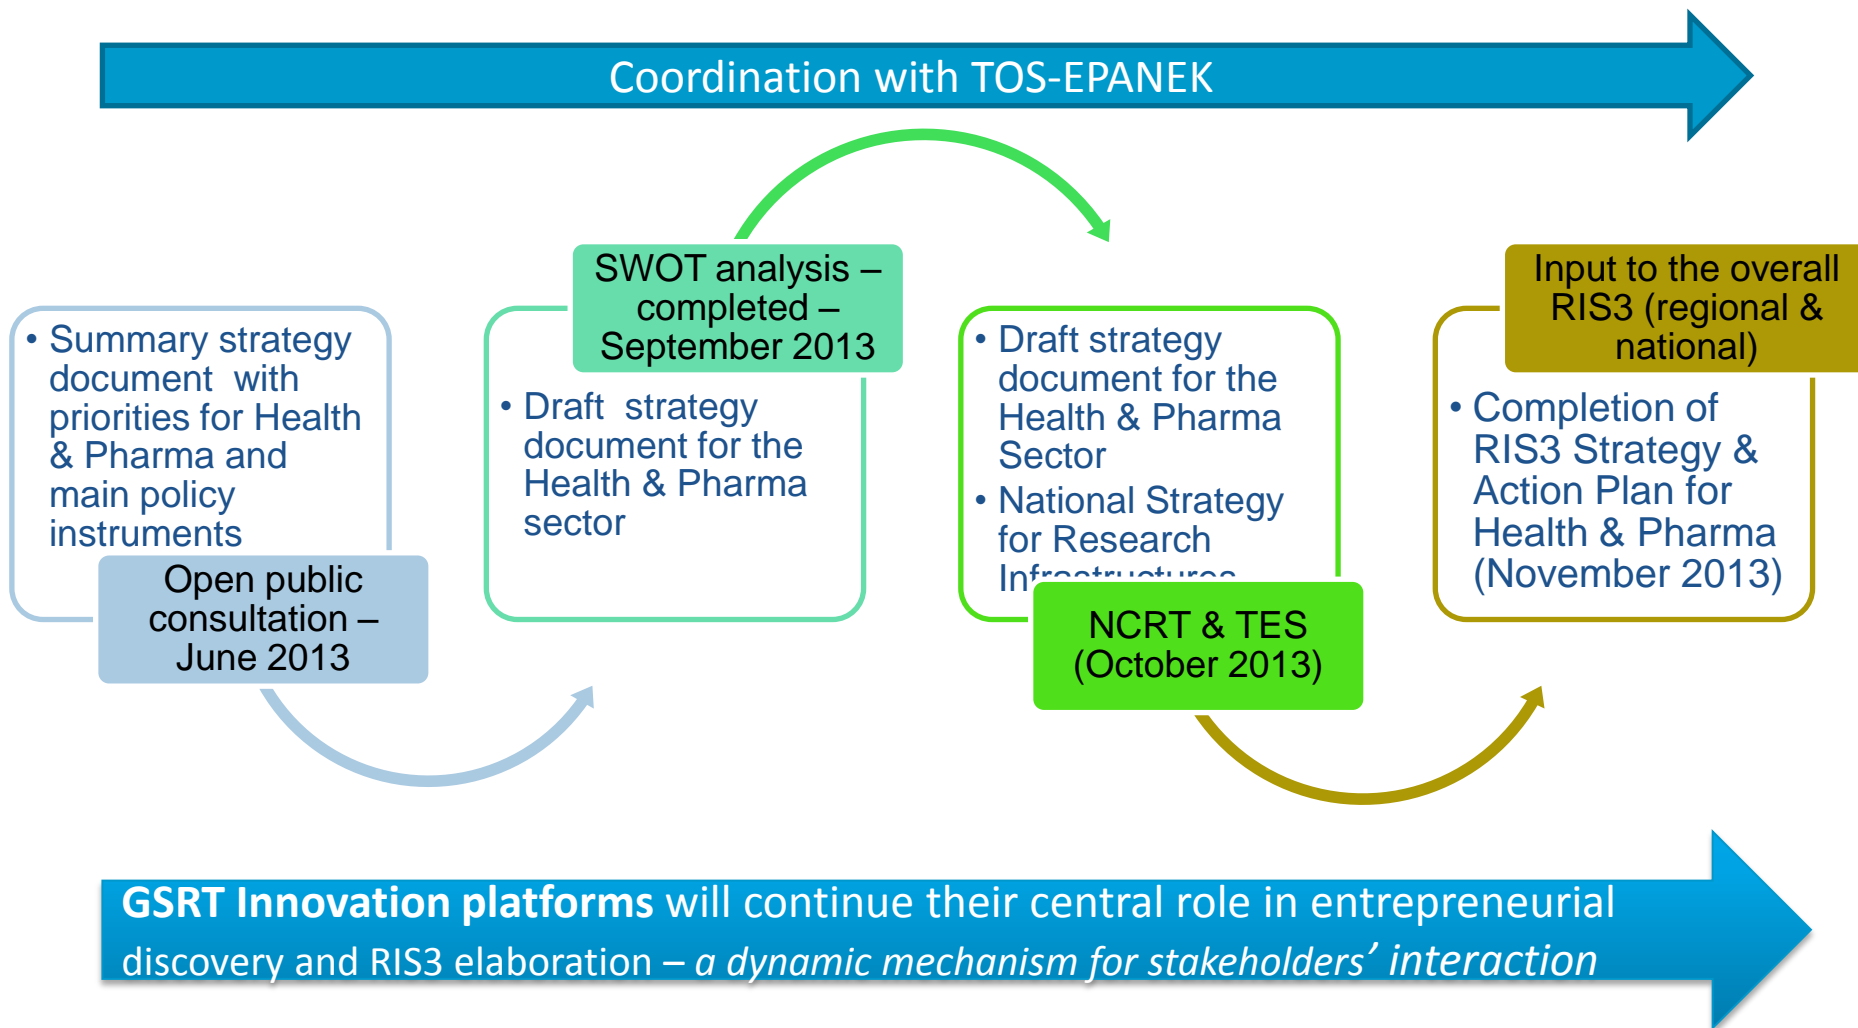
Coordination with TOS-EPANEK

• Summary strategy document with priorities for Health & Pharma and main policy instruments

Open public consultation – June 2013

SWOT analysis – completed – September 2013

• Draft strategy document for the Health & Pharma sector

• Draft strategy document for the Health & Pharma Sector
• National Strategy for Research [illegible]

NCRT & TES (October 2013)

Input to the overall RIS3 (regional & national)

• Completion of RIS3 Strategy & Action Plan for Health & Pharma (November 2013)

GSRT Innovation platforms will continue their central role in entrepreneurial discovery and RIS3 elaboration – a dynamic mechanism for stakeholders' interaction